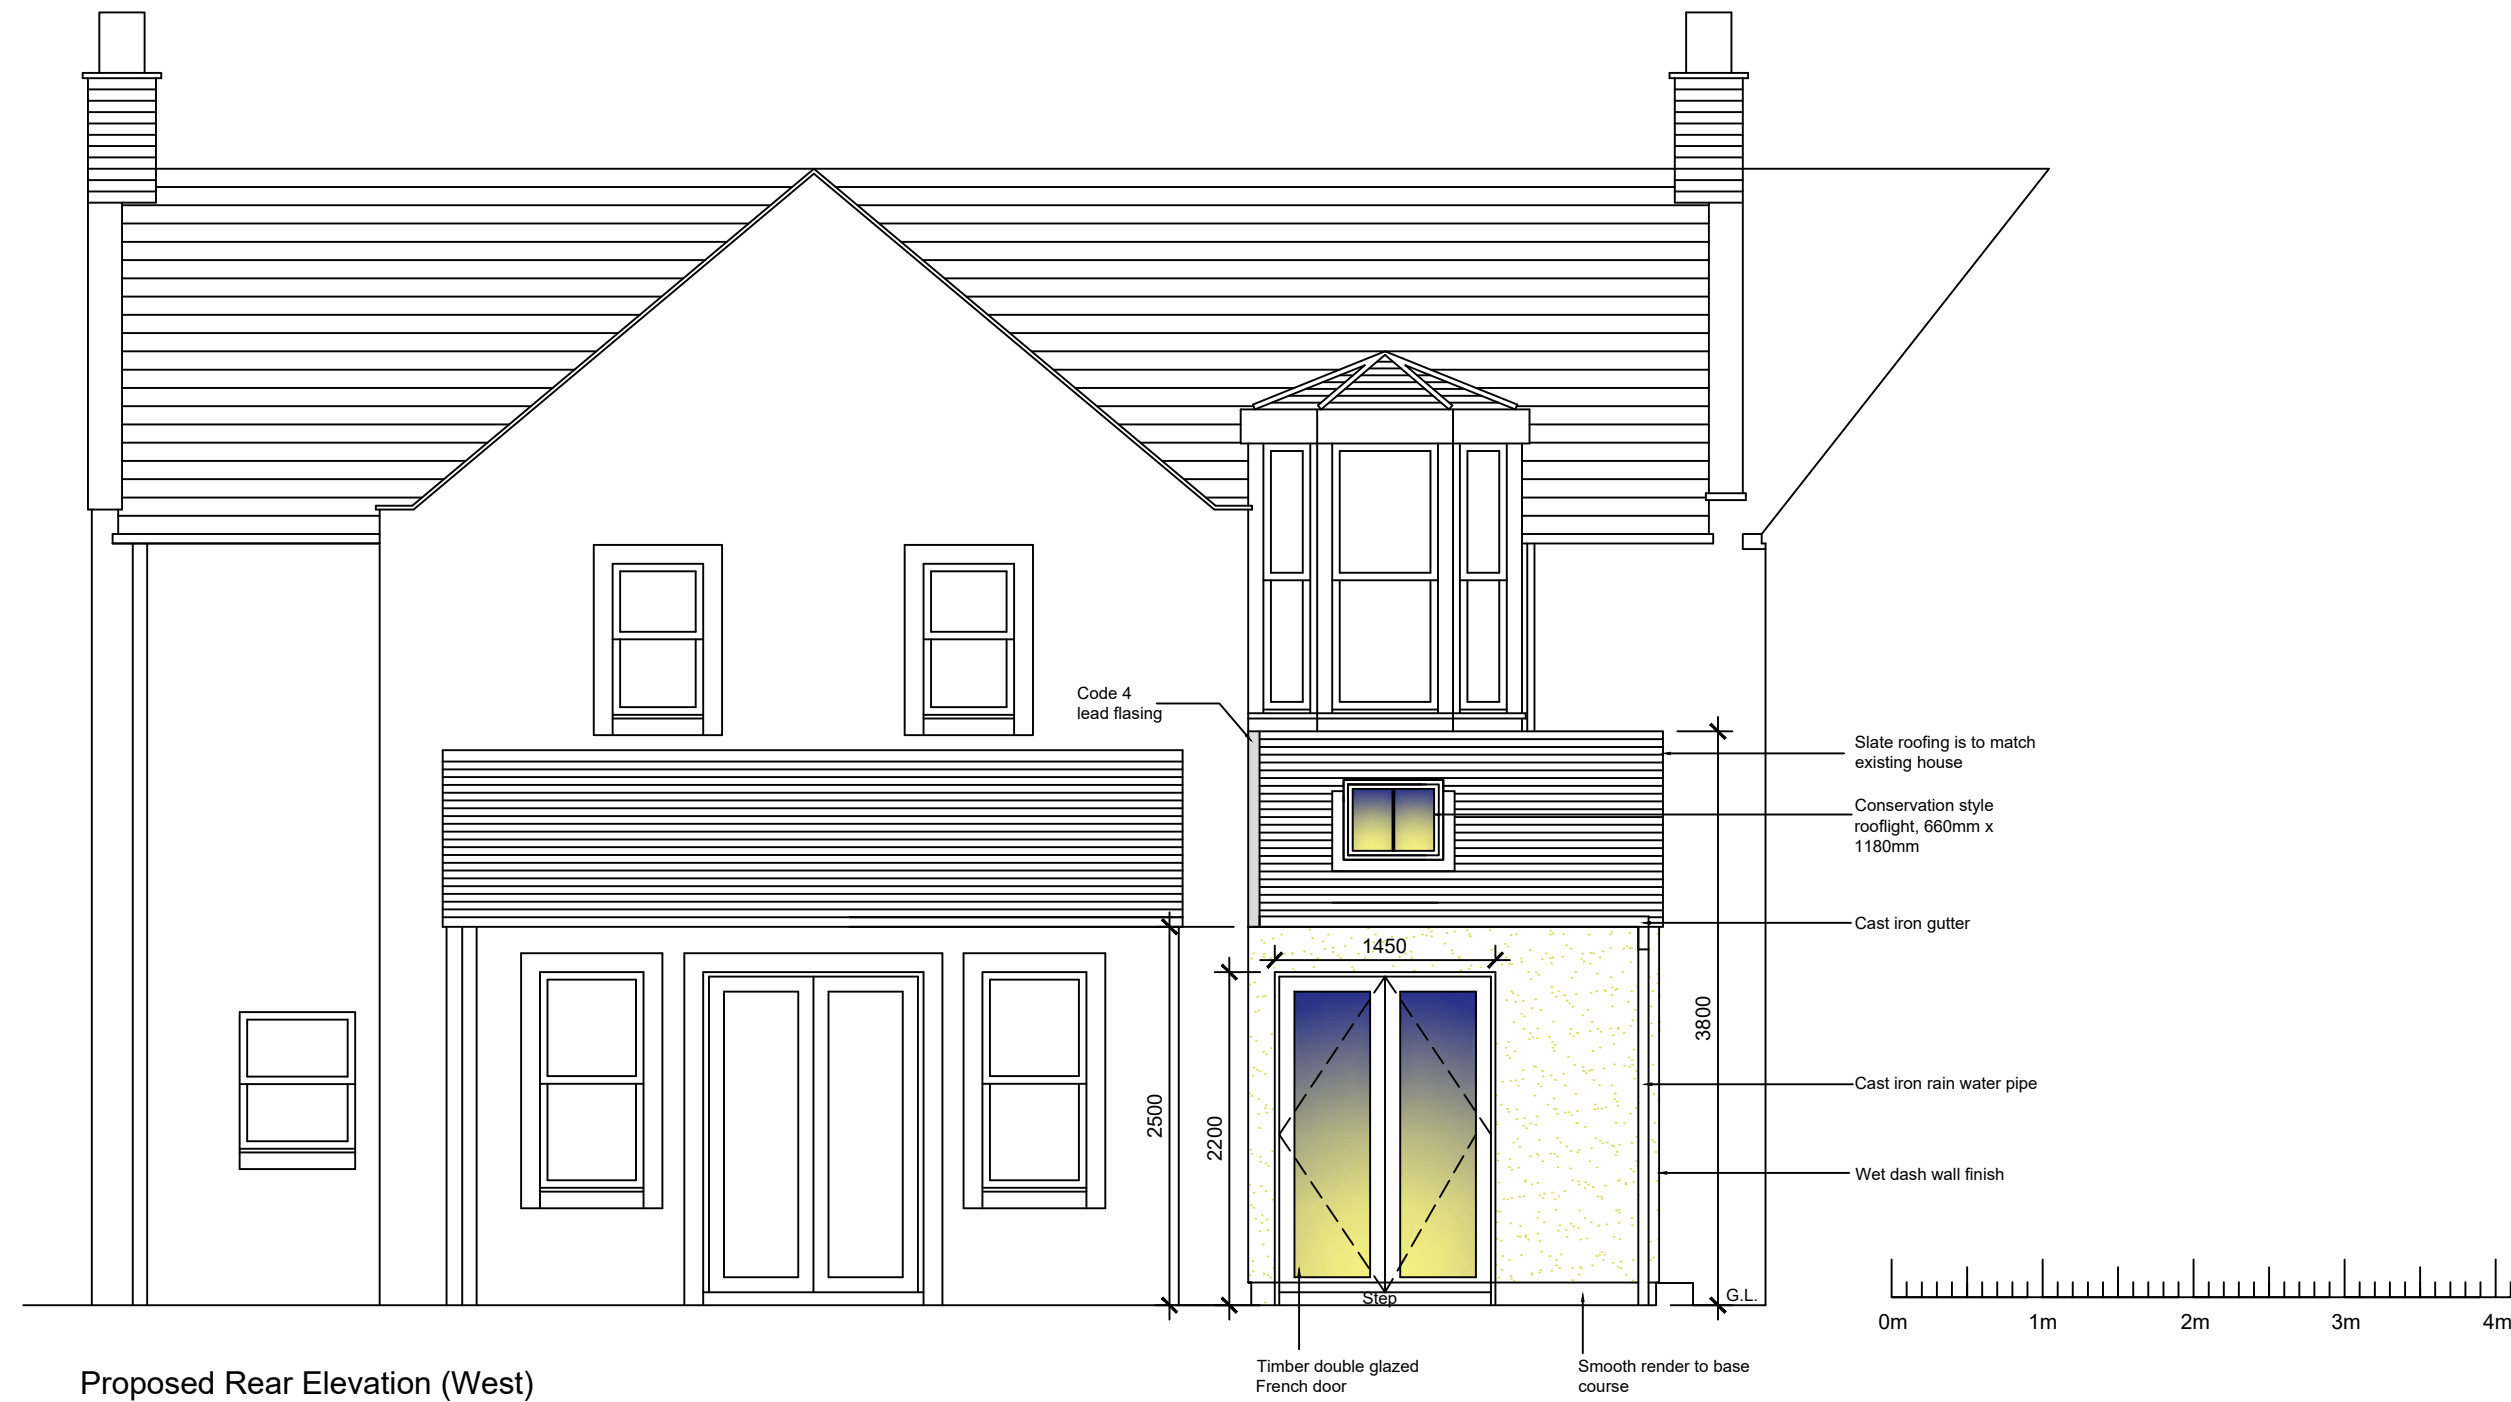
Code 4
lead flasing

Slate roofing is to match existing house

Conservation style rooflight, 660mm x 1180mm

Cast iron gutter

1450

3800

2500

2200

Cast iron rain water pipe

Wet dash wall finish

G.L.

Step

0m 1m 2m 3m 4m

Timber double glazed French door

Smooth render to base course

Proposed Rear Elevation (West)